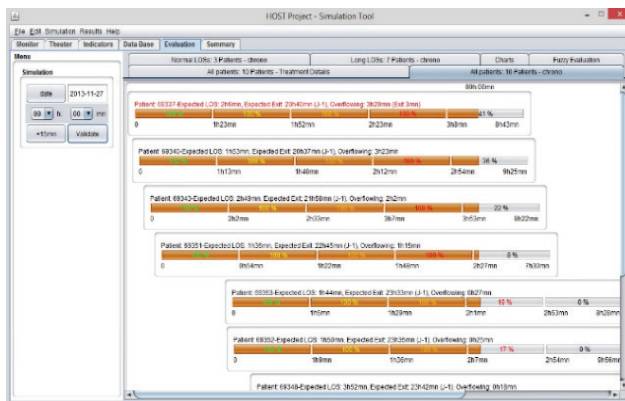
HOST Project - Simulation Tool

File Edit Simulation Results Help

Monitor Theater Indicators Data Base Evaluation Summary

Menu

Simulation

date 2013-11-27

00 h 00 mn

+15mn Validate

Normal LOSs: 3 Patients - chrono | Long LOSs: 7 Patients - chrono | Charts | Fuzzy Evaluation

All patients: 10 Patients - Treatment Details | All patients: 10 Patients - chrono

00h00mn

Patient: 68337-Expected LOS: 2h6mn, Expected Exit: 20h40mn (J-1), Overflowing: 3h39mn (Exit: 3mn)

100 % 100 % 100 % 100 % 41 %

0 1h23mn 1h52mn 2h23mn 3h8mn 8h43mn

Patient: 68340-Expected LOS: 1h53mn, Expected Exit: 20h37mn (J-1), Overflowing: 3h23mn

100 % 100 % 100 % 100 % 36 %

0 1h13mn 1h48mn 2h12mn 2h54mn 9h25mn

Patient: 68343-Expected LOS: 2h49mn, Expected Exit: 21h59mn (J-1), Overflowing: 2h2mn

100 % 100 % 100 % 100 % 22 %

0 2h2mn 2h33mn 3h7mn 3h53mn 9h22mn

Patient: 68351-Expected LOS: 1h36mn, Expected Exit: 22h45mn (J-1), Overflowing: 1h15mn

100 % 100 % 100 % 100 % 0 %

0 0h54mn 1h22mn 1h48mn 2h27mn 7h30mn

Patient: 68353-Expected LOS: 1h44mn, Expected Exit: 23h33mn (J-1), Overflowing: 0h27mn

100 % 100 % 100 % 10 % 0 %

0 1h5mn 1h29mn 2h1mn 2h53mn 8h28mn

Patient: 68352-Expected LOS: 1h50mn, Expected Exit: 23h35mn (J-1), Overflowing: 0h25mn

100 % 100 % 100 % 17 % 0 %

0 1h9mn 1h35mn 2h7mn 2h54mn 8h56mn

Patient: 68348-Expected LOS: 3h52mn, Expected Exit: 23h42mn (J-1), Overflowing: 0h18mn